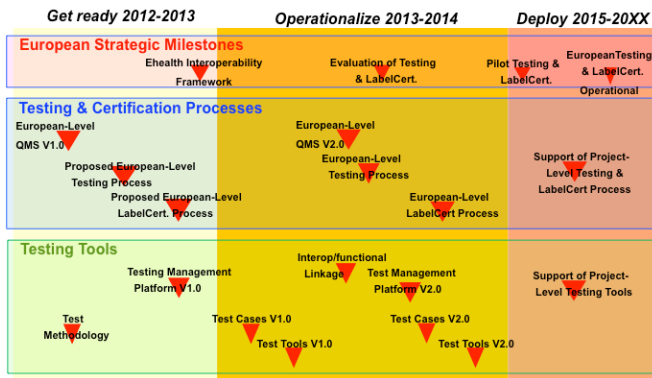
Get ready 2012-2013

Operationalize 2013-2014

Deploy 2015-20XX

European Strategic Milestones

Ehealth Interoperability Framework

Evaluation of Testing & LabelCert.

Pilot Testing & LabelCert.

EuropeanTesting & LabelCert. Operational

Testing & Certification Processes

European-Level QMS V1.0

Proposed European-Level Testing Process

Proposed European-Level LabelCert. Process

European-Level QMS V2.0

European-Level Testing Process

European-Level LabelCert Process

Support of Project-Level Testing & LabelCert Process

Testing Tools

Testing Management Platform V1.0

Test Methodology

Interop/functional Linkage

Test Management Platform V2.0

Test Cases V1.0

Test Tools V1.0

Test Cases V2.0

Test Tools V2.0

Support of Project-Level Testing Tools